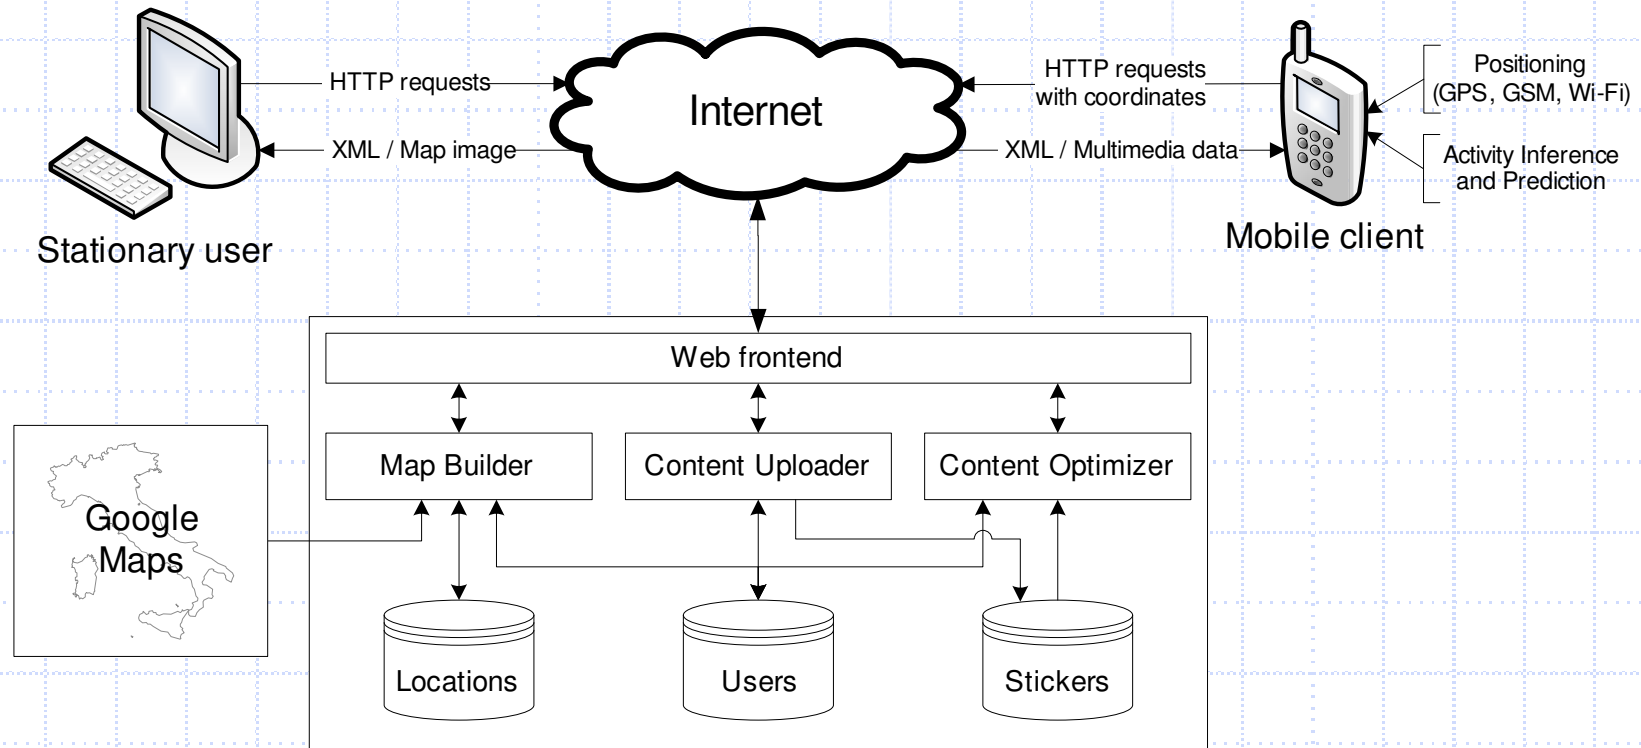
HTTP requests

XML / Map image

Stationary user

Internet

HTTP requests with coordinates

XML / Multimedia data

Positioning (GPS, GSM, Wi-Fi)

Activity Inference and Prediction

Mobile client

Web frontend

Map Builder

Content Uploader

Content Optimizer

Google Maps

Locations

Users

Stickers